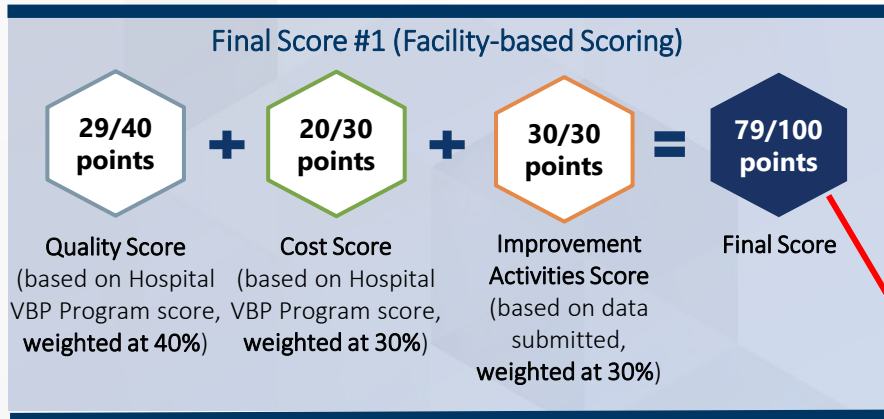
Final Score #1 (Facility-based Scoring)

29/40 points

20/30 points

30/30 points

79/100 points

Quality Score (based on Hospital VBP Program score, weighted at 40%)

Cost Score (based on Hospital VBP Program score, weighted at 30%)

Improvement Activities Score (based on data submitted, weighted at 30%)

Final Score